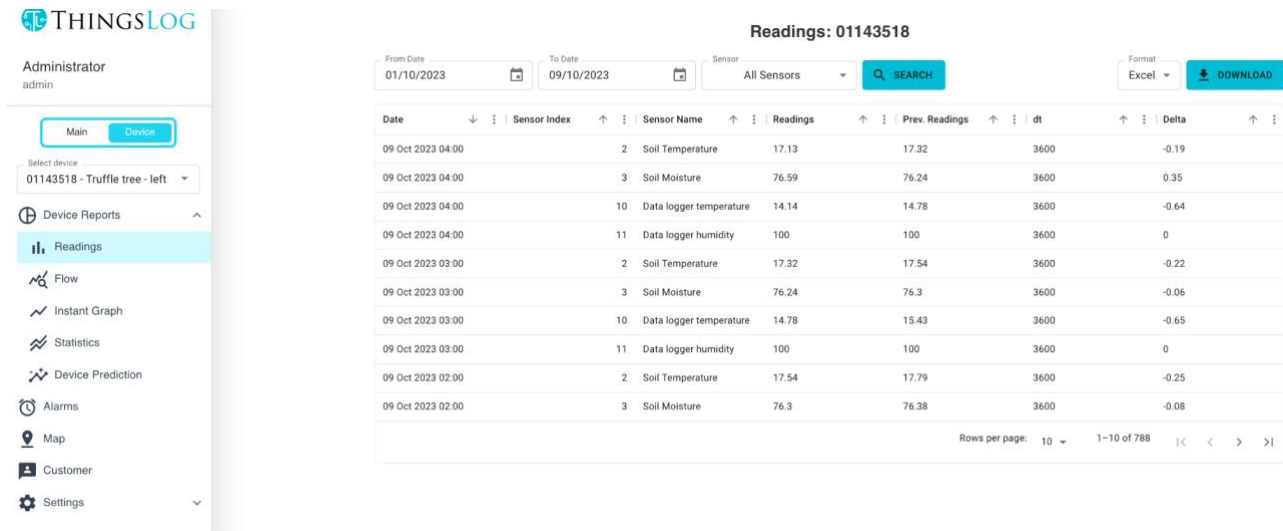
THINGSLOG

Administrator
admin

Main Device

Select device
01143518 - Truffle tree - left

Device Reports
Readings
Flow
Instant Graph
Statistics
Device Prediction
Alarms
Map
Customer
Settings

Readings: 01143518

From Date
01/10/2023

To Date
09/10/2023

Sensor
All Sensors

SEARCH

Format
Excel

DOWNLOAD

| Date | Sensor Index | Sensor Name | Readings | Prev. Readings | dt | Delta |
|---|---|---|---|---|---|---|
| 09 Oct 2023 04:00 | 2 | Soil Temperature | 17.13 | 17.32 | 3600 | -0.19 |
| 09 Oct 2023 04:00 | 3 | Soil Moisture | 76.59 | 76.24 | 3600 | 0.35 |
| 09 Oct 2023 04:00 | 10 | Data logger temperature | 14.14 | 14.78 | 3600 | -0.64 |
| 09 Oct 2023 04:00 | 11 | Data logger humidity | 100 | 100 | 3600 | 0 |
| 09 Oct 2023 03:00 | 2 | Soil Temperature | 17.32 | 17.54 | 3600 | -0.22 |
| 09 Oct 2023 03:00 | 3 | Soil Moisture | 76.24 | 76.3 | 3600 | -0.06 |
| 09 Oct 2023 03:00 | 10 | Data logger temperature | 14.78 | 15.43 | 3600 | -0.65 |
| 09 Oct 2023 03:00 | 11 | Data logger humidity | 100 | 100 | 3600 | 0 |
| 09 Oct 2023 02:00 | 2 | Soil Temperature | 17.54 | 17.79 | 3600 | -0.25 |
| 09 Oct 2023 02:00 | 3 | Soil Moisture | 76.3 | 76.38 | 3600 | -0.08 |

Rows per page: 10 1–10 of 788